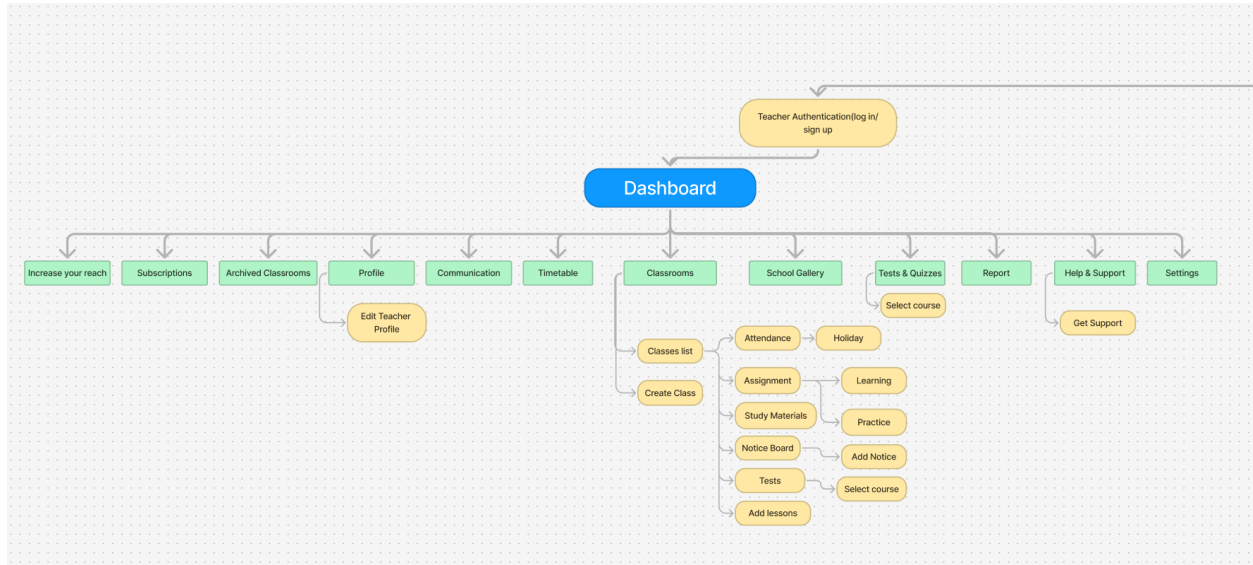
Teacher Authentication(log in/ sign up

Dashboard

Increase your reach

Subscriptions

Archived Classrooms

Profile

Edit Teacher Profile

Communication

Timetable

Classrooms

Classes list

Attendance

Holiday

Assignment

Learning

Practice

Study Materials

Notice Board

Add Notice

Tests

Select course

Add lessons

Create Class

School Gallery

Tests & Quizzes

Select course

Report

Help & Support

Get Support

Settings